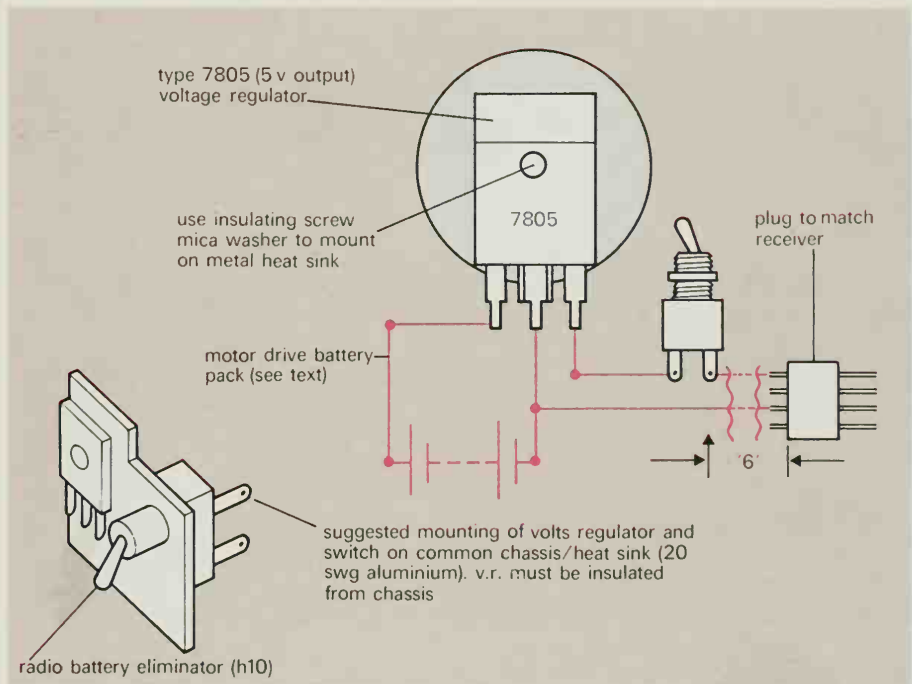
type 7805 (5 v output) voltage regulator

use insulating screw mica washer to mount on metal heat sink

7805

plug to match receiver

motor drive battery pack (see text)

'6'

suggested mounting of volts regulator and switch on common chassis/heat sink (20 swg aluminium). v.r. must be insulated from chassis

radio battery eliminator (h10)